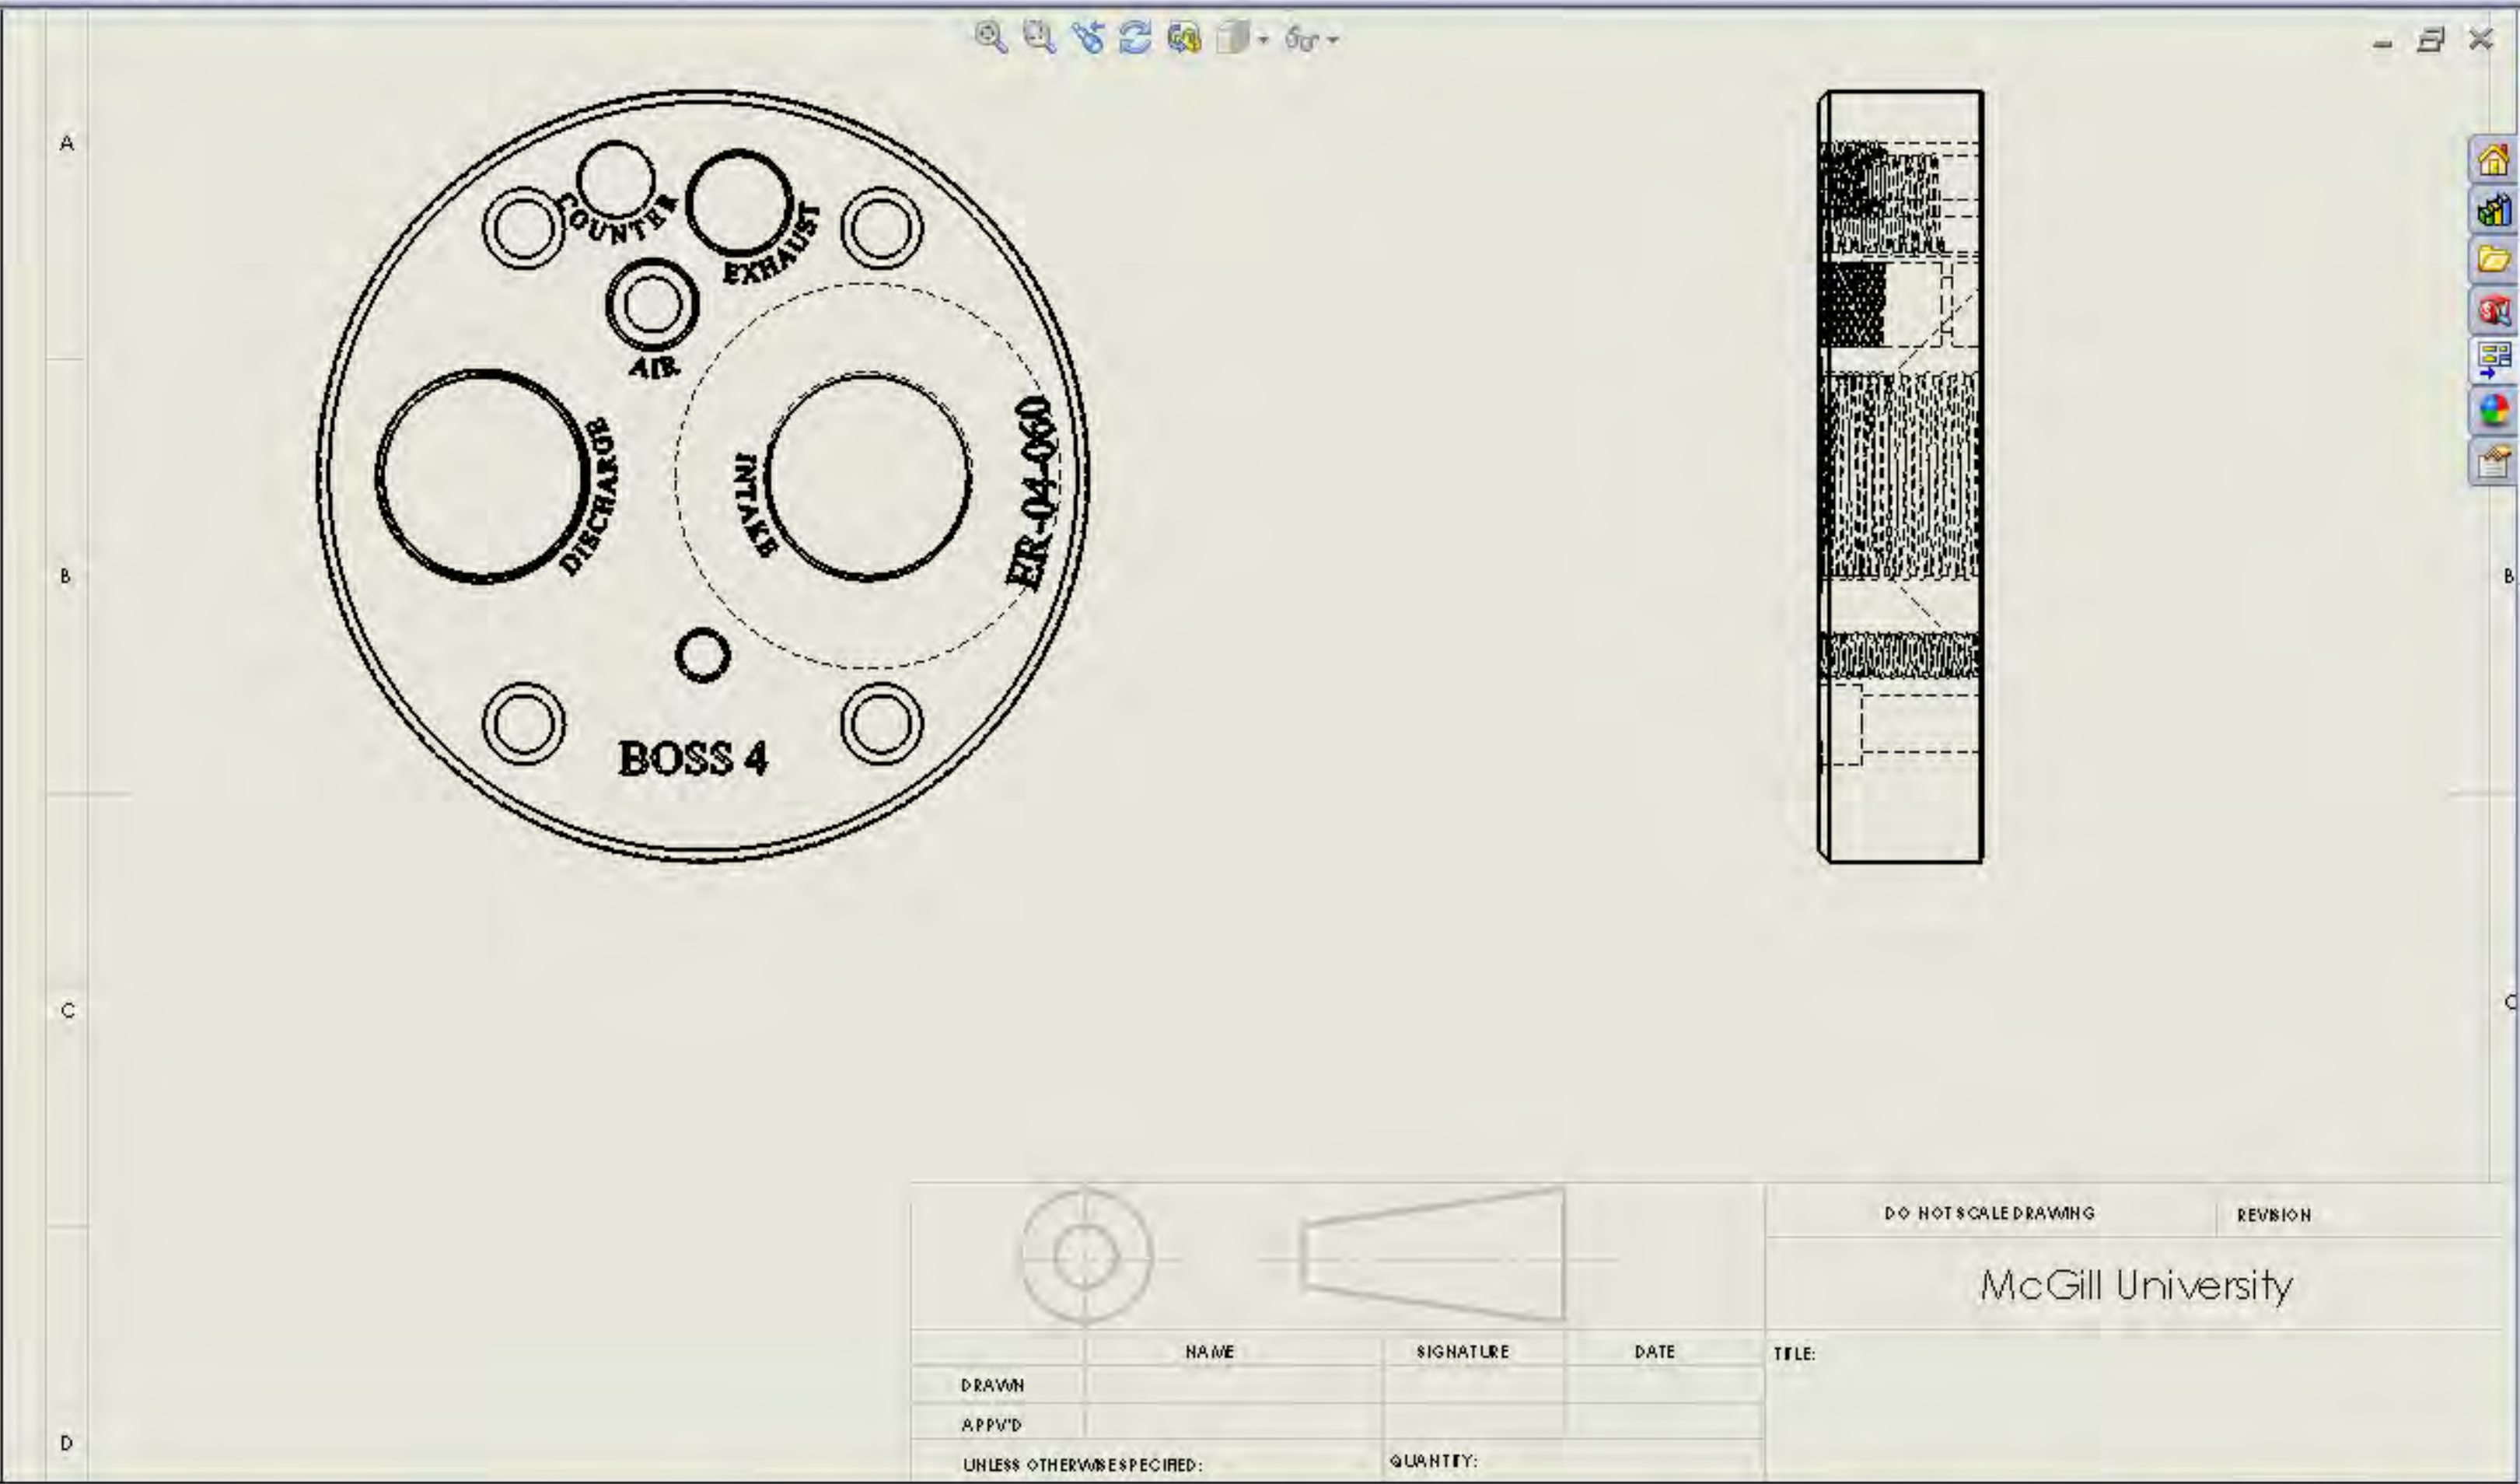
A

COUNTER
EXHAUST
AIR
DISCHARGE
INTAKE
ER-04-060
BOSS 4

B

C

D

| | NAME | SIGNATURE | DATE |
|---|---|---|---|
| DRAWN | | | |
| APPV'D | | | |
| UNLESS OTHERWISE SPECIFIED: | | QUANTITY: | |

DO NOT SCALE DRAWING
REVISION
McGill University
TITLE: